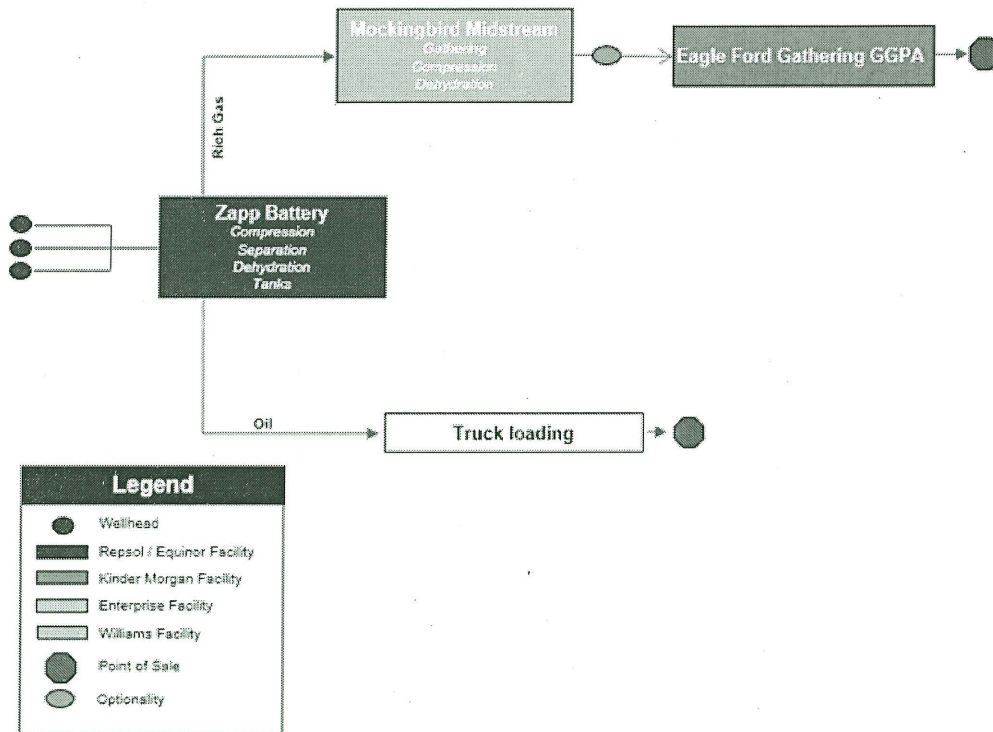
Mockingbird Midstream
Gathering
Compression
Dehydration

Eagle Ford Gathering GGPA

Rich Gas

Zapp Battery
Compression
Separation
Dehydration
Tanks

Oil

Truck loading

Legend
Wellhead
Repsol / Equinor Facility
Kinder Morgan Facility
Enterprise Facility
Williams Facility
Point of Sale
Optionality